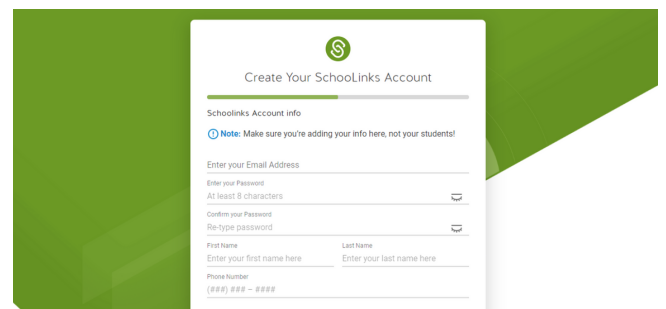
Create Your SchooLinks Account

Schoolinks Account info

Note: Make sure you're adding your info here, not your students!

Enter your Email Address

Enter your Password
At least 8 characters

Confirm your Password
Re-type password

First Name
Enter your first name here

Last Name
Enter your last name here

Phone Number
(###) ### - ####